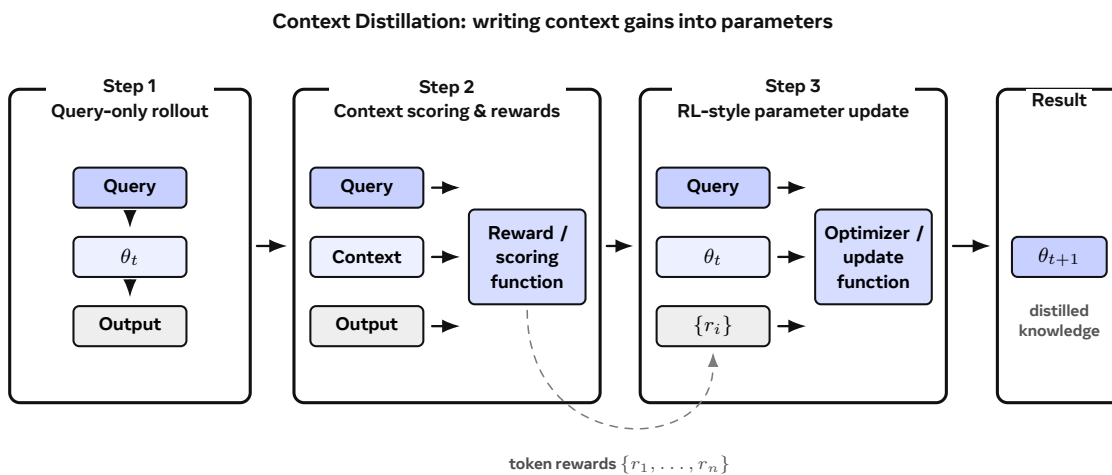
Context Distillation: writing context gains into parameters

Step 1
Query-only rollout

Query

$\theta_t$

Output

Step 2
Context scoring & rewards

Query

Context

Output

Reward / scoring function

Step 3
RL-style parameter update

Query

$\theta_t$

$\{r_i\}$

Optimizer / update function

Result

$\theta_{t+1}$

distilled knowledge

token rewards $\{r_1, \ldots, r_n\}$